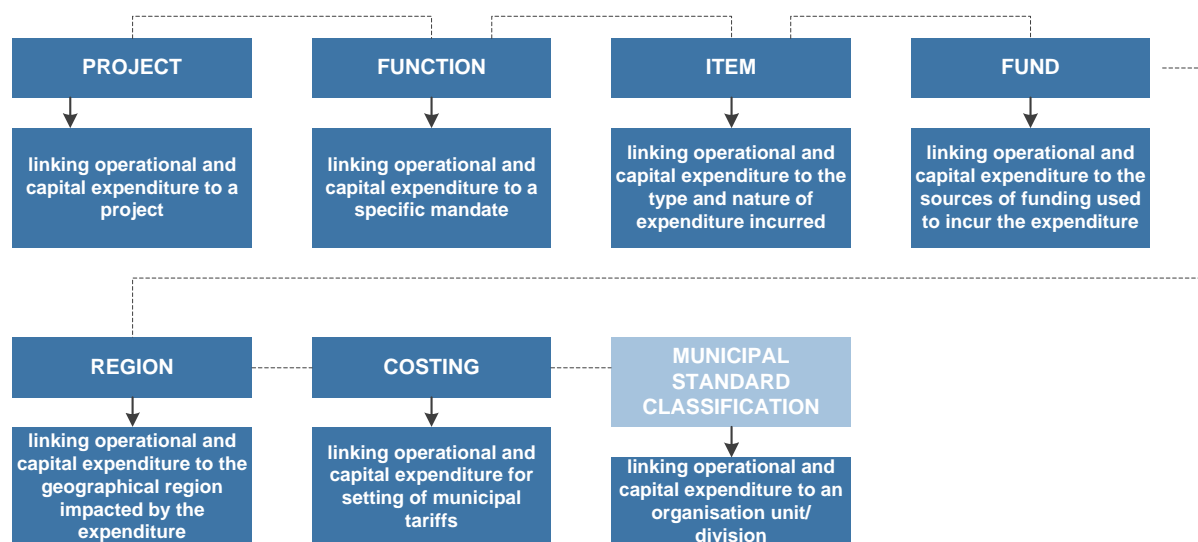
PROJECT

linking operational and capital expenditure to a project

FUNCTION

linking operational and capital expenditure to a specific mandate

ITEM

linking operational and capital expenditure to the type and nature of expenditure incurred

FUND

linking operational and capital expenditure to the sources of funding used to incur the expenditure

REGION

linking operational and capital expenditure to the geographical region impacted by the expenditure

COSTING

linking operational and capital expenditure for setting of municipal tariffs

MUNICIPAL STANDARD CLASSIFICATION

linking operational and capital expenditure to an organisation unit/ division